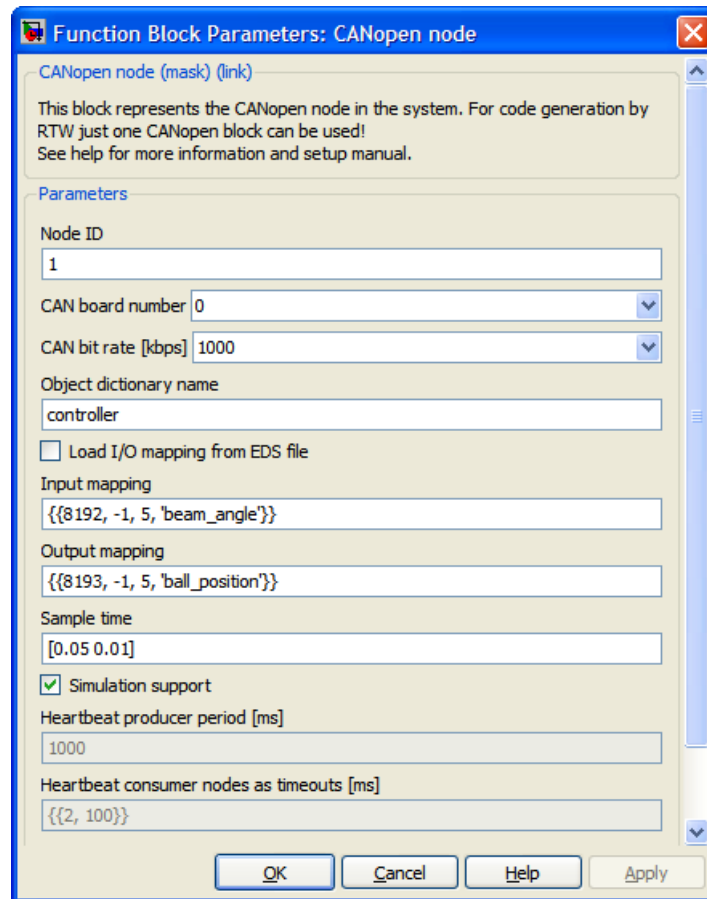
Function Block Parameters: CANopen node

CANopen node (mask) (link)

This block represents the CANopen node in the system. For code generation by RTW just one CANopen block can be used!
See help for more information and setup manual.

Parameters

Node ID

1

CAN board number 0

CAN bit rate [kbps] 1000

Object dictionary name

controller

Load I/O mapping from EDS file

Input mapping

{{8192, -1, 5, 'beam_angle'}}

Output mapping

{{8193, -1, 5, 'ball_position'}}

Sample time

[0.05 0.01]

Simulation support

Heartbeat producer period [ms]

1000

Heartbeat consumer nodes as timeouts [ms]

{{2, 100}}

OK Cancel Help Apply